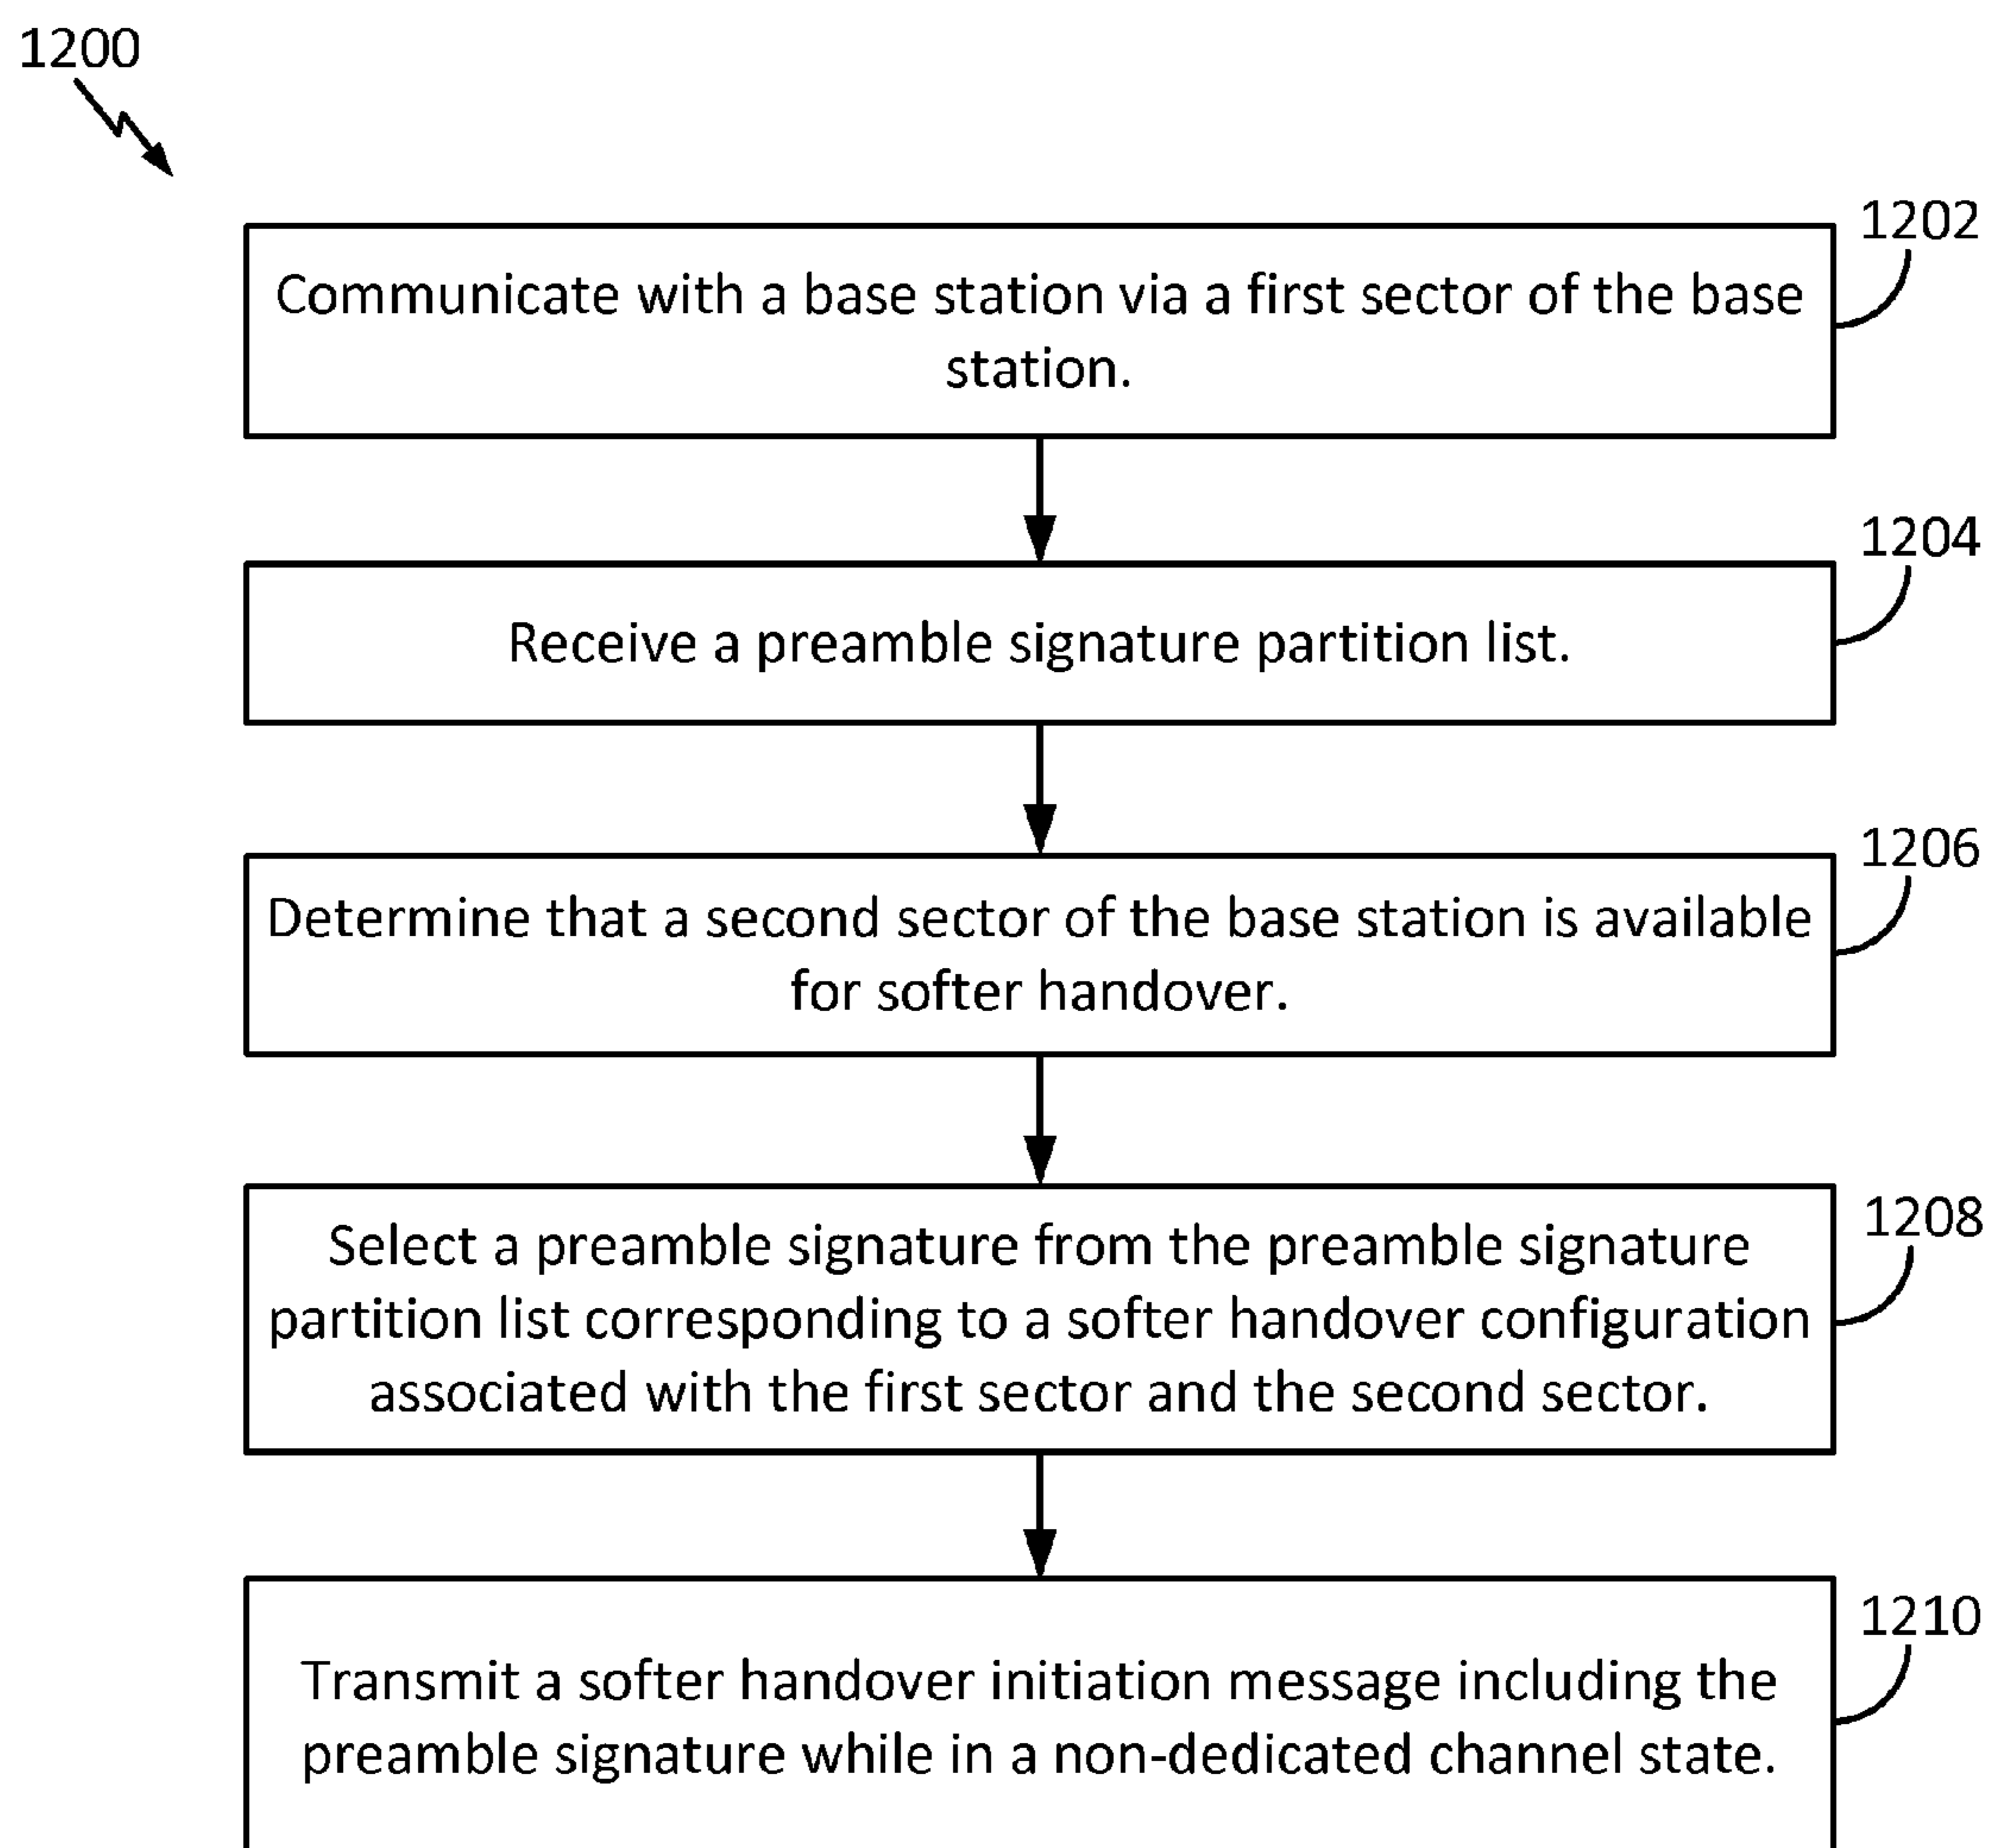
1200

1202
Communicate with a base station via a first sector of the base station.

1204
Receive a preamble signature partition list.

1206
Determine that a second sector of the base station is available for softer handover.

1208
Select a preamble signature from the preamble signature partition list corresponding to a softer handover configuration associated with the first sector and the second sector.

1210
Transmit a softer handover initiation message including the preamble signature while in a non-dedicated channel state.